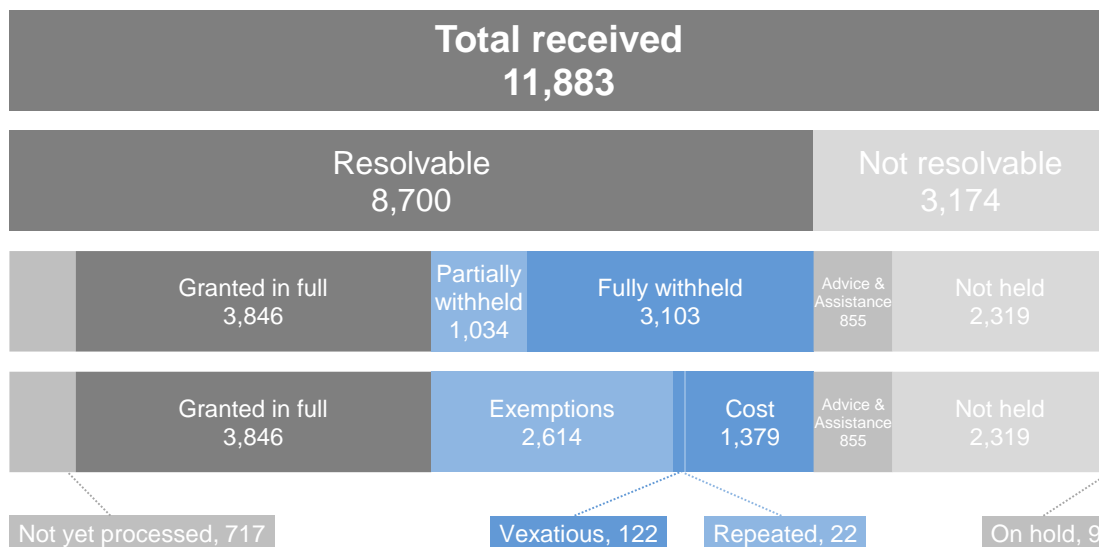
Total received
11,883

Resolvable
8,700

Not resolvable
3,174

Granted in full
3,846

Partially withheld
1,034

Fully withheld
3,103

Advice & Assistance
855

Not held
2,319

Granted in full
3,846

Exemptions
2,614

Cost
1,379

Advice & Assistance
855

Not held
2,319

Not yet processed, 717

Vexatious, 122

Repeated, 22

On hold, 9